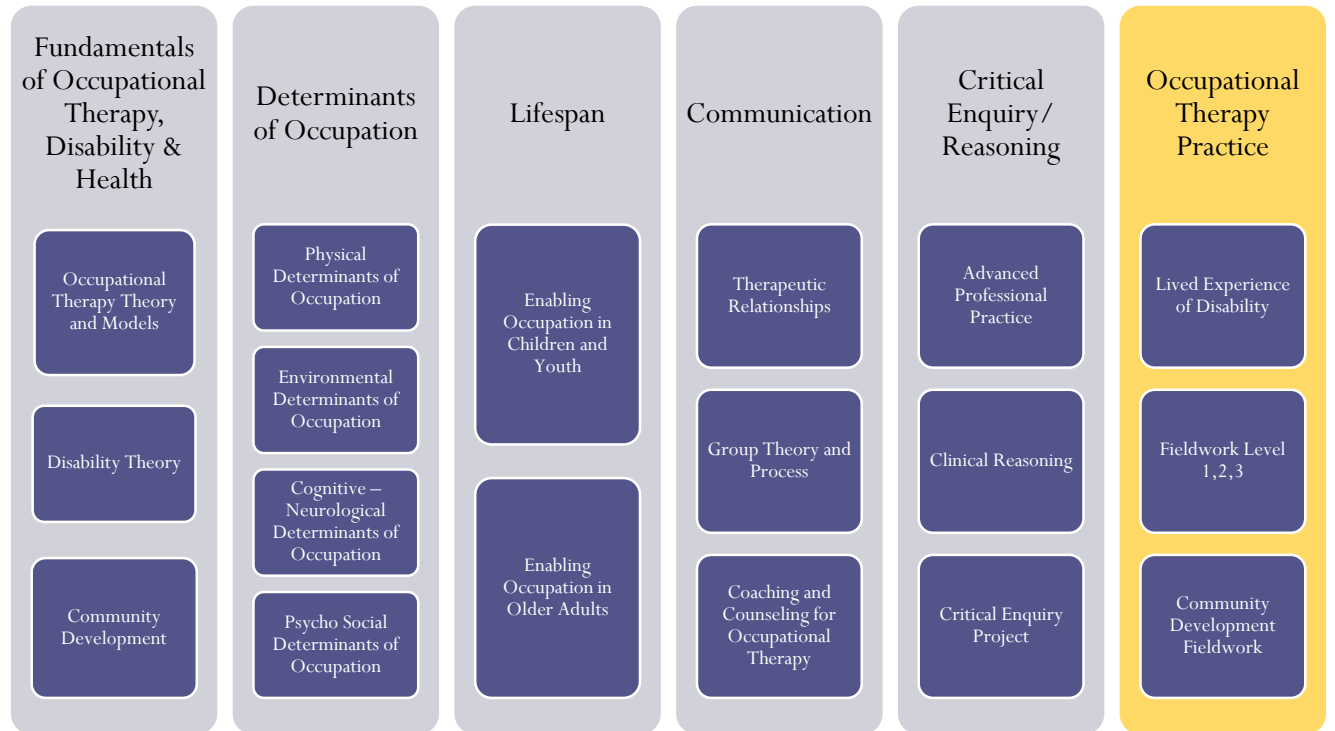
Fundamentals of Occupational Therapy, Disability & Health

Occupational Therapy Theory and Models

Disability Theory

Community Development

Determinants of Occupation

Physical Determinants of Occupation

Environmental Determinants of Occupation

Cognitive – Neurological Determinants of Occupation

Psycho Social Determinants of Occupation

Lifespan

Enabling Occupation in Children and Youth

Enabling Occupation in Older Adults

Communication

Therapeutic Relationships

Group Theory and Process

Coaching and Counseling for Occupational Therapy

Critical Enquiry/ Reasoning

Advanced Professional Practice

Clinical Reasoning

Critical Enquiry Project

Occupational Therapy Practice

Lived Experience of Disability

Fieldwork Level 1,2,3

Community Development Fieldwork